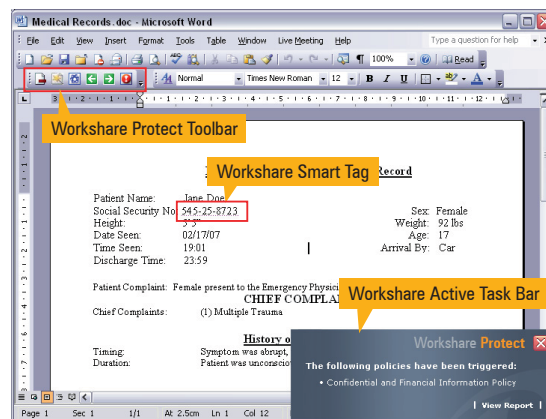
Medical Records.doc - Microsoft Word

File Edit View Insert Format Tools Table Window Live Meeting Help

Type a question for help

100%

Read

Normal

Times New Roman

12

B I U

Workshare Protect Toolbar

Workshare Smart Tag

Record

Patient Name: Jane Doe

Social Security No: 545-25-8723

Height: 5'5"

Date Seen: 02/17/07

Time Seen: 19:01

Discharge Time: 23:59

Sex: Female

Weight: 92 lbs

Age: 17

Arrival By: Car

Patient Complaint: Female present to the Emergency Physici

CHIEF COMPLA

Chief Complaints: (1) Multiple Trauma

History o

Timing: Symptom was abrupt,

Duration: Patient was unconscio

Workshare Active Task Bar

Workshare Protect

The following policies have been triggered:

• Confidential and Financial Information Policy

View Report

Page 1 Sec 1 1/1 At 2.5cm Ln 1 Col 12